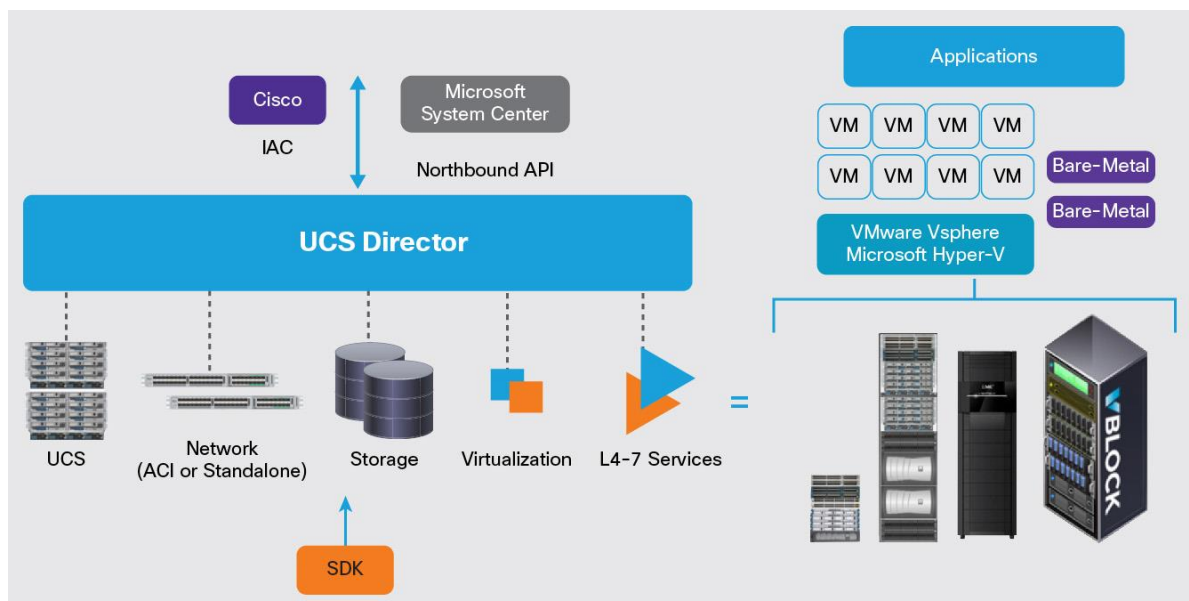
Cisco

IAC

Microsoft System Center

Northbound API

UCS Director

UCS

Network (ACI or Standalone)

Storage

Virtualization

L4-7 Services

SDK

=

Applications

| VM | VM | VM | VM |
|---|---|---|---|
| VM | VM | VM | VM |

Bare-Metal

Bare-Metal

VMware Vsphere Microsoft Hyper-V

VBLOCK